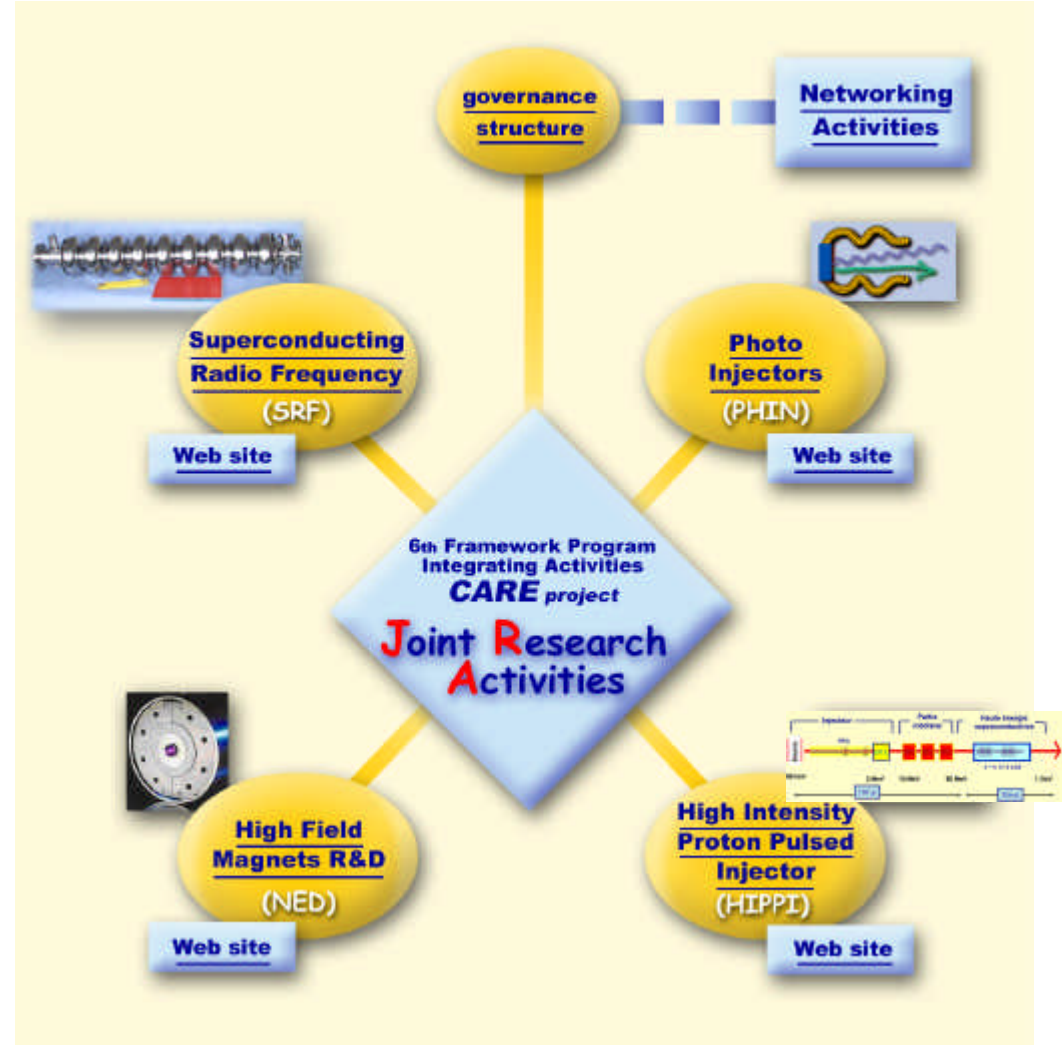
governance structure

Networking Activities

Superconducting Radio Frequency (SRF)

Web site

Photo Injectors (PHIN)

Web site

6th Framework Program Integrating Activities CARE project

Joint Research Activities

High Field Magnets R&D (NED)

Web site

High Intensity Proton Pulsed Injector (HIPPI)

Web site